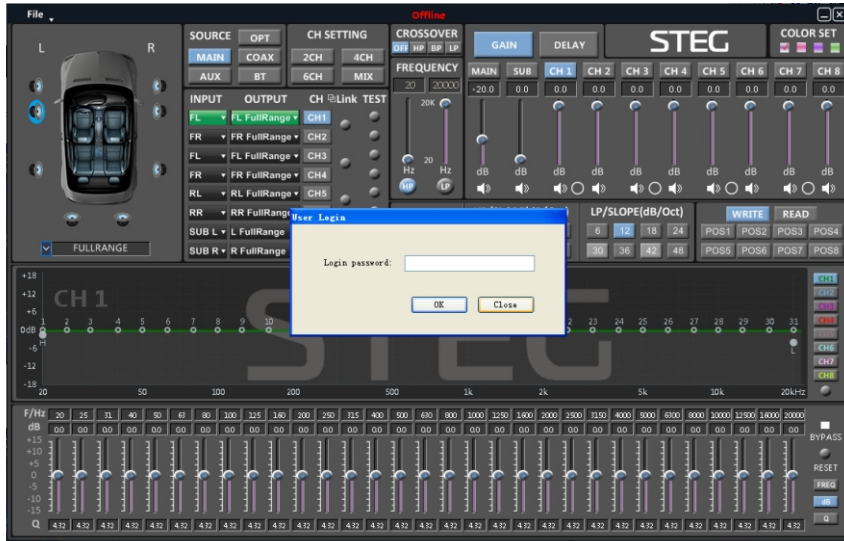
File

Offline

L R

FULLRANGE

SOURCE OPT
MAIN COAX
AUX BT

CH SETTING
2CH 4CH
6CH MIX

CROSSOVER
OFF HP BP LP
FREQUENCY
20 20000
20K
20
Hz Hz
HP LP

GAIN DELAY

STEG

COLOR SET

INPUT OUTPUT CH Link TEST
FL FL FullRange CH1
FR FR FullRange CH2
FL FL FullRange CH3
FR FR FullRange CH4
RL RL FullRange CH5
RR RR FullRange
SUB L L FullRange
SUB R R FullRange

| MAIN | SUB | CH 1 | CH 2 | CH 3 | CH 4 | CH 5 | CH 6 | CH 7 | CH 8 |
|---|---|---|---|---|---|---|---|---|---|
| -20.0 | 0.0 | 0.0 | 0.0 | 0.0 | 0.0 | 0.0 | 0.0 | 0.0 | 0.0 |
| dB | dB | dB | dB | dB | dB | dB | dB | dB | dB |

LP/SLOPE(dB/Oct)
6 12 18 24
30 36 42 48

WRITE READ
POS1 POS2 POS3 POS4
POS5 POS6 POS7 POS8

User Login
Login password:
OK Close

+18
+12
+6
0dB
-6
-12
-18
CH 1
1 2 3 4 5 6 7 8 9 10 23 24 25 26 27 28 29 30 31
H L
20 50 100 200 500 1k 2k 5k 10k 20kHz

CH1 CH2 CH3 CH4 CH5 CH6 CH7 CH8

F/Hz 20 25 31 40 50 63 80 100 125 160 200 250 315 400 500 630 800 1000 1250 1600 2000 2500 3150 4000 5000 6300 8000 10000 12500 16000 20000
dB 00 00 00 00 00 00 00 00 00 00 00 00 00 00 00 00 00 00 00 00 00 00 00 00 00 00 00 00 00 00 00
+15
+10
+5
0
-5
-10
-15
Q 4.32 4.32 4.32 4.32 4.32 4.32 4.32 4.32 4.32 4.32 4.32 4.32 4.32 4.32 4.32 4.32 4.32 4.32 4.32 4.32 4.32 4.32 4.32 4.32 4.32 4.32 4.32 4.32 4.32 4.32 4.32

BYPASS
RESET
FREQ
dB
Q